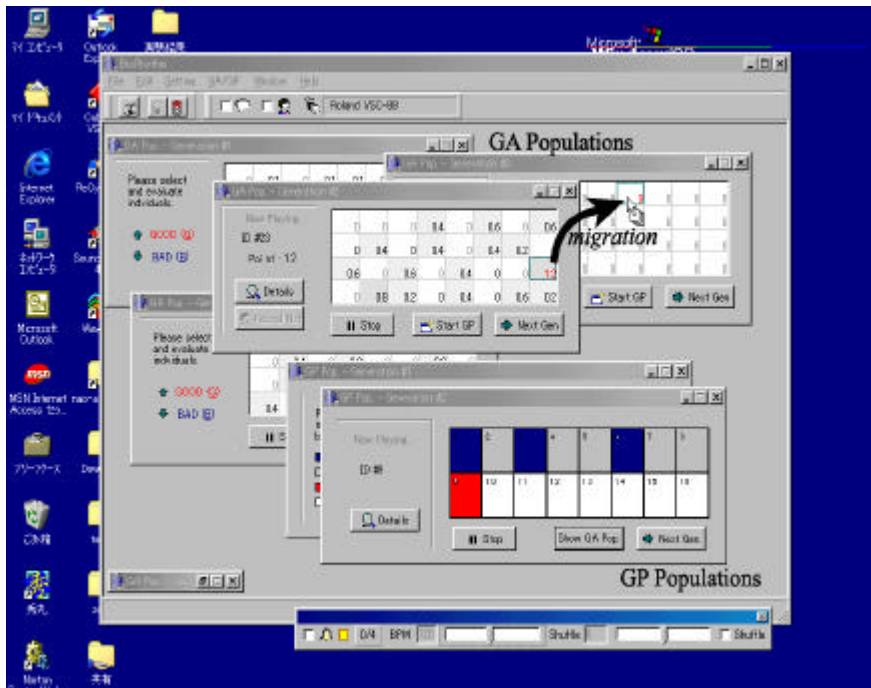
GA Populations

migration

GP Populations

マイ コンピュータ

Outlook Express

マイ ドキュメント

Internet Explorer

ネットワーク コンピュータ

Microsoft Outlook

MSN Internet Access

ブリーフケース

ごみ箱

Microsoft

File Edit Settings GA/GP Window Help

Roland VSC-88

GA Pop. - Generation #1

Please select and evaluate individuals.

GOOD (G)

BAD (B)

GA Pop. - Generation #2

Now Playing

ID #23

Pos in : 12

Details

Stop

Start GP

Next Gen

GA Pop. - Generation #3

Start GP

Next Gen

GA Pop. - Gen

Please select and evaluate individuals.

GOOD (G)

BAD (B)

GP Pop. - Generation #1

GP Pop. - Generation #2

Now Playing

ID 9

Details

Stop

Show GA Pop.

Next Gen

4/4 BPM

Shuffle

Shuffle